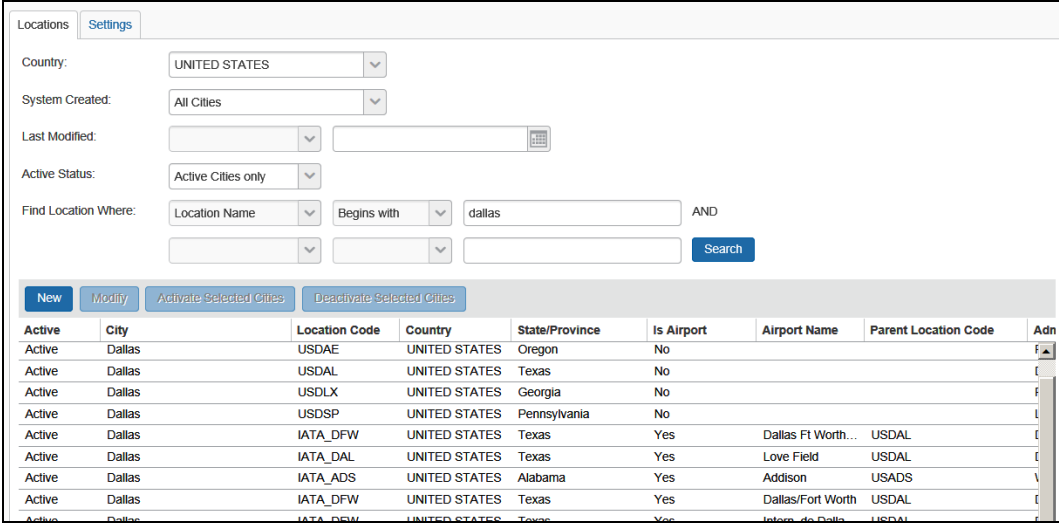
Locations | Settings

Country: UNITED STATES

System Created: All Cities

Last Modified:

Active Status: Active Cities only

Find Location Where: Location Name | Begins with | dallas AND

Search

New | Modify | Activate Selected Cities | Deactivate Selected Cities

| Active | City | Location Code | Country | State/Province | Is Airport | Airport Name | Parent Location Code | Adn |
|---|---|---|---|---|---|---|---|---|
| Active | Dallas | USDAE | UNITED STATES | Oregon | No | | | F |
| Active | Dallas | USDAL | UNITED STATES | Texas | No | | | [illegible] |
| Active | Dallas | USDLX | UNITED STATES | Georgia | No | | | F |
| Active | Dallas | USDSP | UNITED STATES | Pennsylvania | No | | | L |
| Active | Dallas | IATA_DFW | UNITED STATES | Texas | Yes | Dallas Ft Worth... | USDAL | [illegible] |
| Active | Dallas | IATA_DAL | UNITED STATES | Texas | Yes | Love Field | USDAL | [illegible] |
| Active | Dallas | IATA_ADS | UNITED STATES | Alabama | Yes | Addison | USADS | V |
| Active | Dallas | IATA_DFW | UNITED STATES | Texas | Yes | Dallas/Fort Worth | USDAL | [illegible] |
| Active | Dallas | IATA_DFW | UNITED STATES | Texas | Yes | Intern. de Dalla... | USDAL | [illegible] |